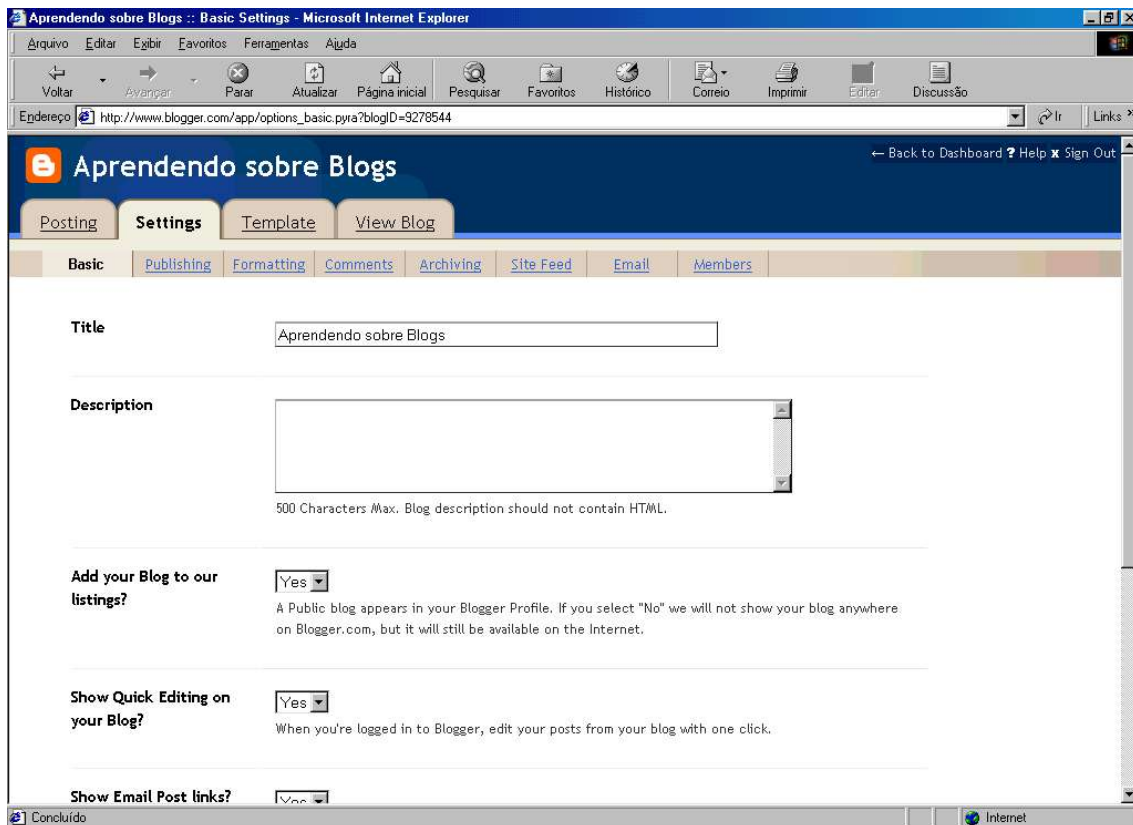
Aprendendo sobre Blogs :: Basic Settings - Microsoft Internet Explorer

Arquivo Editar Exibir Favoritos Ferramentas Ajuda

Voltar Avançar Parar Atualizar Página inicial Pesquisar Favoritos Histórico Correio Imprimir Editar Discussão

Endereço http://www.blogger.com/app/options_basic.pyra?blogID=9278544 Ir Links

Aprendendo sobre Blogs

← Back to Dashboard ? Help x Sign Out

Posting Settings Template View Blog

Basic Publishing Formatting Comments Archiving Site Feed Email Members

Title

Aprendendo sobre Blogs

Description

500 Characters Max. Blog description should not contain HTML.

Add your Blog to our listings?

Yes

A Public blog appears in your Blogger Profile. If you select "No" we will not show your blog anywhere on Blogger.com, but it will still be available on the Internet.

Show Quick Editing on your Blog?

Yes

When you're logged in to Blogger, edit your posts from your blog with one click.

Show Email Post links?

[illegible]

Concluído

Internet